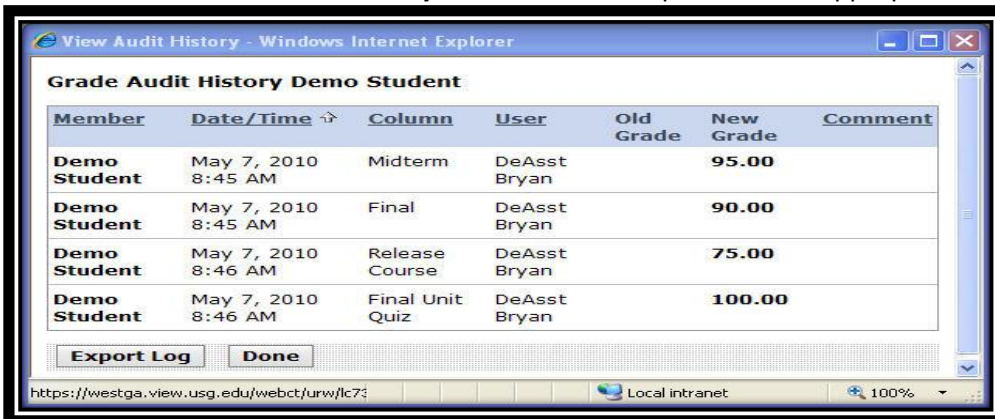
View Audit History - Windows Internet Explorer

Grade Audit History Demo Student

| Member | Date/Time | Column | User | Old Grade | New Grade | Comment |
|---|---|---|---|---|---|---|
| Demo Student | May 7, 2010 8:45 AM | Midterm | DeAsst Bryan | | 95.00 | |
| Demo Student | May 7, 2010 8:45 AM | Final | DeAsst Bryan | | 90.00 | |
| Demo Student | May 7, 2010 8:46 AM | Release Course | DeAsst Bryan | | 75.00 | |
| Demo Student | May 7, 2010 8:46 AM | Final Unit Quiz | DeAsst Bryan | | 100.00 | |

Export Log Done

https://westga.view.usg.edu/webct/urw/lc7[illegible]
Local intranet
100%